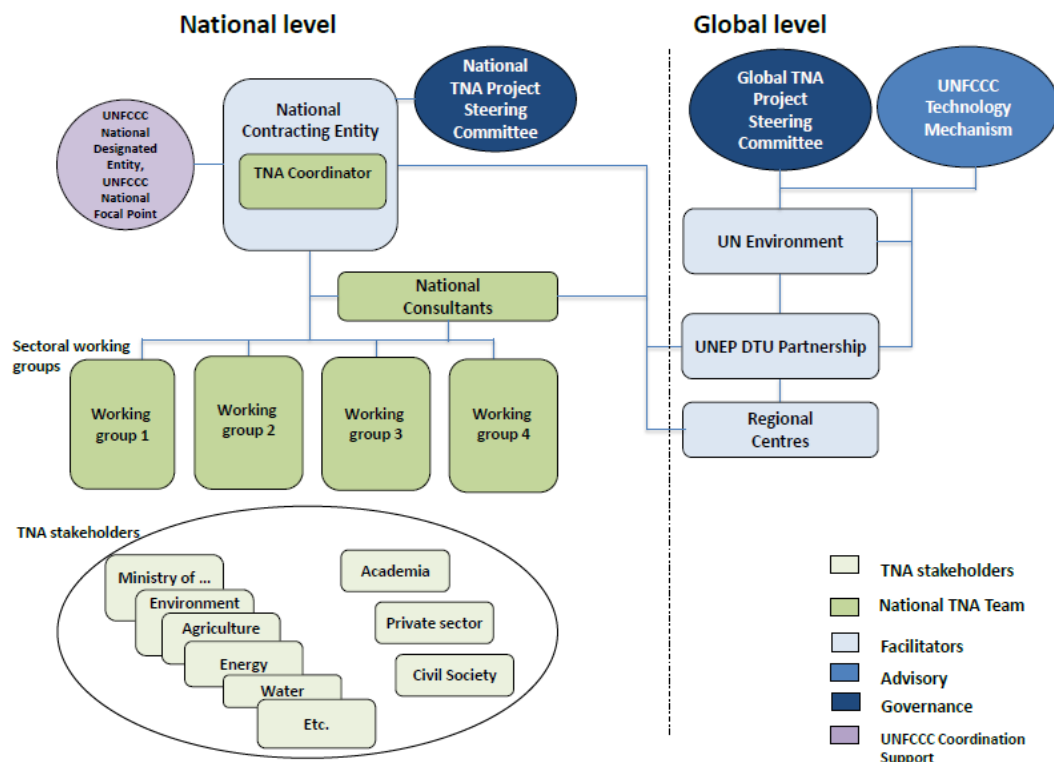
National level

Global level

UNFCCC National Designated Entity, UNFCCC National Focal Point

National Contracting Entity

TNA Coordinator

National TNA Project Steering Committee

Global TNA Project Steering Committee

UNFCCC Technology Mechanism

UN Environment

National Consultants

Sectoral working groups

UNEP DTU Partnership

Working group 1

Working group 2

Working group 3

Working group 4

Regional Centres

TNA stakeholders

Ministry of ...

Environment

Agriculture

Energy

Water

Etc.

Academia

Private sector

Civil Society

TNA stakeholders

National TNA Team

Facilitators

Advisory

Governance

UNFCCC Coordination Support